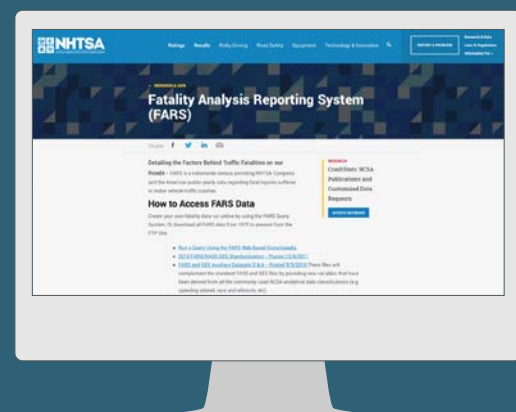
NHTSA

Ratings Recalls Risky Driving Road Safety Equipment Technology & Innovation

REPORT A PROBLEM

Research & Data
Laws & Regulations
Information For

RESEARCH & DATA

Fatality Analysis Reporting System (FARS)

Share: f in

Detailing the Factors Behind Traffic Fatalities on our Roads - FARS is a nationwide census providing NHTSA, Congress and the American public yearly data regarding fatal injuries suffered in motor vehicle traffic crashes.

How to Access FARS Data

Create your own fatality data run online by using the FARS Query System. Or download all FARS data from 1975 to present from the FTP Site.

• Run a Query Using the FARS Web-Based Encyclopedia
• 2016 FARS/NASS GES Standardization – Posted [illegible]
• FARS and GES Auxiliary Datasets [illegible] – Posted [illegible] These files will complement the standard FARS and GES files by providing new variables that have been derived from all the commonly used NCSA analytical data classifications (e.g. speeding related, race and ethnicity, etc).

RESEARCH
CrashStats: NCSA Publications and Customized Data Requests

ACCESS NETWORK